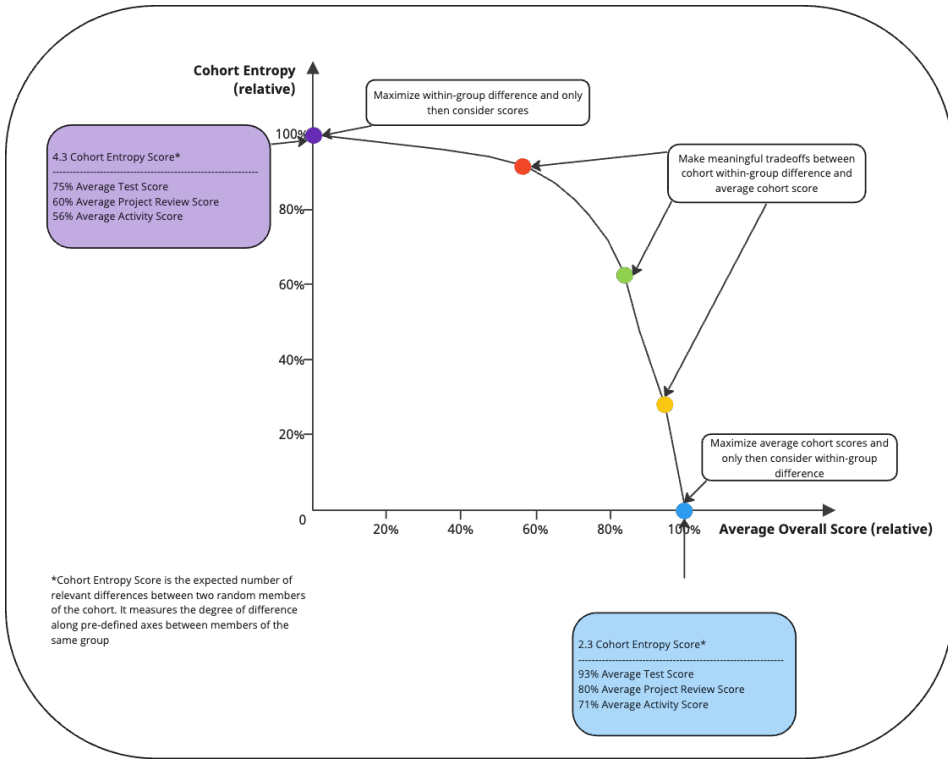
Cohort Entropy (relative)

Maximize within-group difference and only then consider scores

4.3 Cohort Entropy Score*
------------------------------------------------------------
75% Average Test Score
60% Average Project Review Score
56% Average Activity Score

Make meaningful tradeoffs between cohort within-group difference and average cohort score

100%
80%
60%
40%
20%
0
20%
40%
60%
80%
100%

Maximize average cohort scores and only then consider within-group difference

Average Overall Score (relative)

*Cohort Entropy Score is the expected number of relevant differences between two random members of the cohort. It measures the degree of difference along pre-defined axes between members of the same group

2.3 Cohort Entropy Score*
------------------------------------------------------------
93% Average Test Score
80% Average Project Review Score
71% Average Activity Score